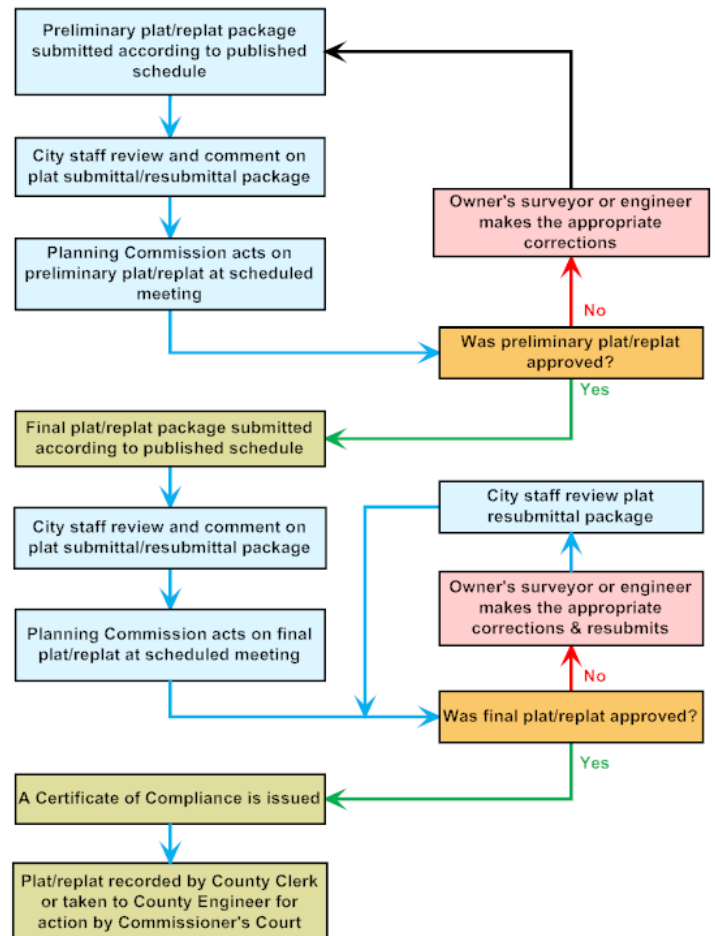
Preliminary plat/replat package submitted according to published schedule

City staff review and comment on plat submittal/resubmittal package

Planning Commission acts on preliminary plat/replat at scheduled meeting

Owner's surveyor or engineer makes the appropriate corrections

No

Was preliminary plat/replat approved?

Yes

Final plat/replat package submitted according to published schedule

City staff review and comment on plat submittal/resubmittal package

Planning Commission acts on final plat/replat at scheduled meeting

City staff review plat resubmittal package

Owner's surveyor or engineer makes the appropriate corrections & resubmits

No

Was final plat/replat approved?

Yes

A Certificate of Compliance is issued

Plat/replat recorded by County Clerk or taken to County Engineer for action by Commissioner's Court